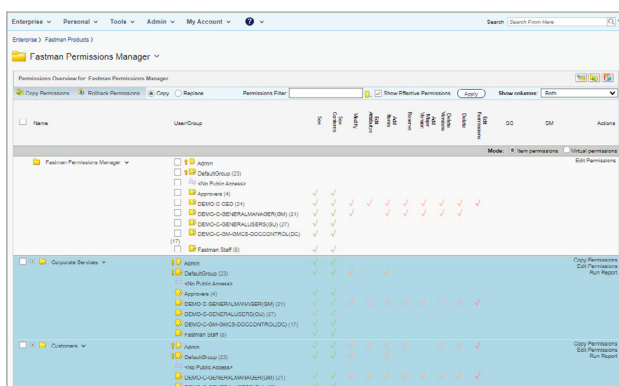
Enterprise ∨ Personal ∨ Tools ∨ Admin ∨ My Account ∨

Search Search From Here

Enterprise ⟩ Fastman Products ⟩

Fastman Permissions Manager ∨

Permissions Overview for: Fastman Permissions Manager

Copy Permissions Rollback Permissions Copy Replace Permissions Filter Show Effective Permissions Apply Show columns: Both

| Name | User/Group | See | See Contents | Modify | Edit Attributes | Add Items | Reserve | Add Major Version | Delete Versions | Delete | Edit Permissions | DG | GM | Actions |
|---|---|---|---|---|---|---|---|---|---|---|---|---|---|---|

Mode: Item permissions Virtual permissions

Fastman Permissions Manager ∨ | Admin | Edit Permissions
DefaultGroup (23)
<No Public Access>
Approvers (4) ✓ ✓
DEMO-C-CEO (24) ✓ ✓ ✓ ✓ ✓ ✓ ✓ ✓ ✓ ✓
DEMO-C-GENERALMANAGER(GM) (21) ✓ ✓ ✓ ✓ ✓ ✓ ✓ ✓ ✓
DEMO-C-GENERALUSERS(GU) (27) ✓ ✓
DEMO-C-GM-GMCS-DOCCONTROL(DC) (17) ✓ ✓
Fastman Staff (6) ✓ ✓

Corporate Services ∨ | Admin | Copy Permissions Edit Permissions Run Report
DefaultGroup (23) ✓ ✓
<No Public Access>
Approvers (4) ✓ ✓
DEMO-C-GENERALMANAGER(GM) (21) ✓ ✓ ✓ ✓ ✓ ✓ ✓ ✓ ✓
DEMO-C-GENERALUSERS(GU) (27) ✓ ✓
DEMO-C-GM-GMCS-DOCCONTROL(DC) (17) ✓ ✓
Fastman Staff (6) ✓ ✓

Customers ∨ | Admin | Copy Permissions Edit Permissions Run Report
DefaultGroup (23) ✓ ✓
<No Public Access>
DEMO-C-GENERALMANAGER(GM) (21)